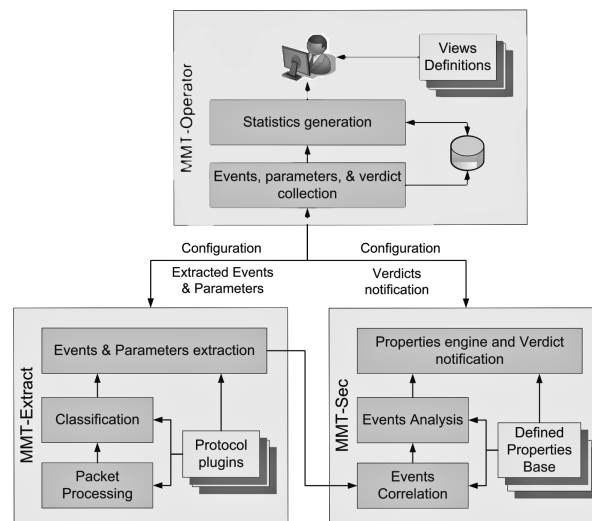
MMT-Operator

Views Definitions

Statistics generation

Events, parameters, & verdict collection

Configuration

Configuration

Extracted Events & Parameters

Verdicts notification

MMT-Extract

Events & Parameters extraction

Classification

Protocol plugins

Packet Processing

MMT-Sec

Properties engine and Verdict notification

Events Analysis

Defined Properties Base

Events Correlation